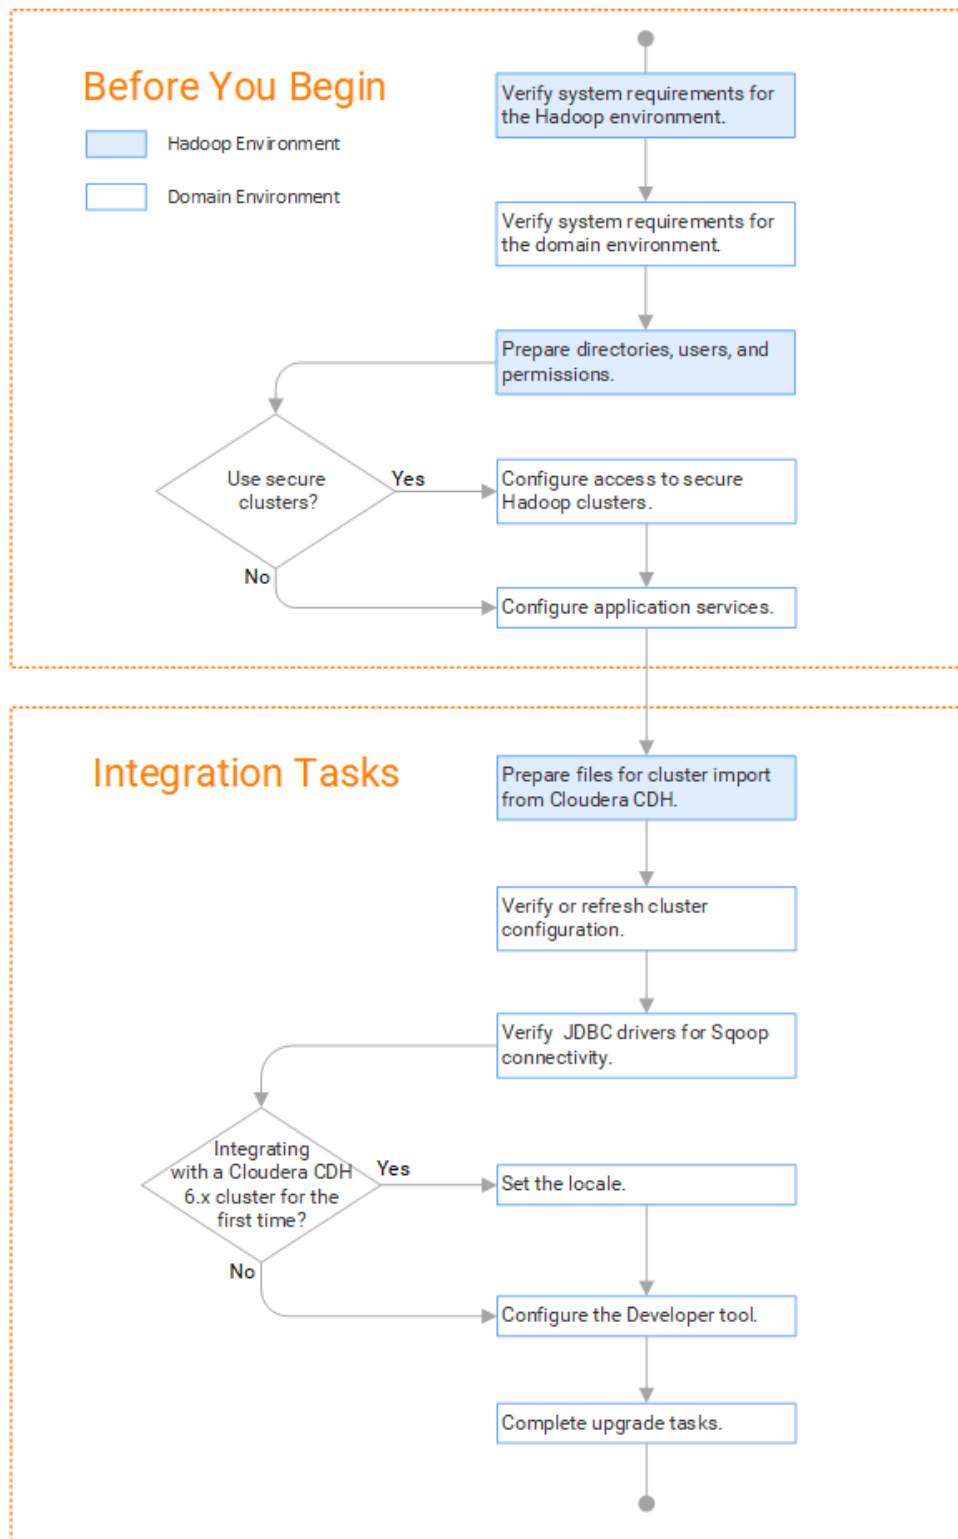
Before You Begin

Hadoop Environment

Domain Environment

Verify system requirements for the Hadoop environment.

Verify system requirements for the domain environment.

Prepare directories, users, and permissions.

Use secure clusters?

Yes

Configure access to secure Hadoop clusters.

No

Configure application services.

Integration Tasks

Prepare files for cluster import from Cloudera CDH.

Verify or refresh cluster configuration.

Verify JDBC drivers for Sqoop connectivity.

Integrating with a Cloudera CDH 6.x cluster for the first time?

Yes

Set the locale.

No

Configure the Developer tool.

Complete upgrade tasks.